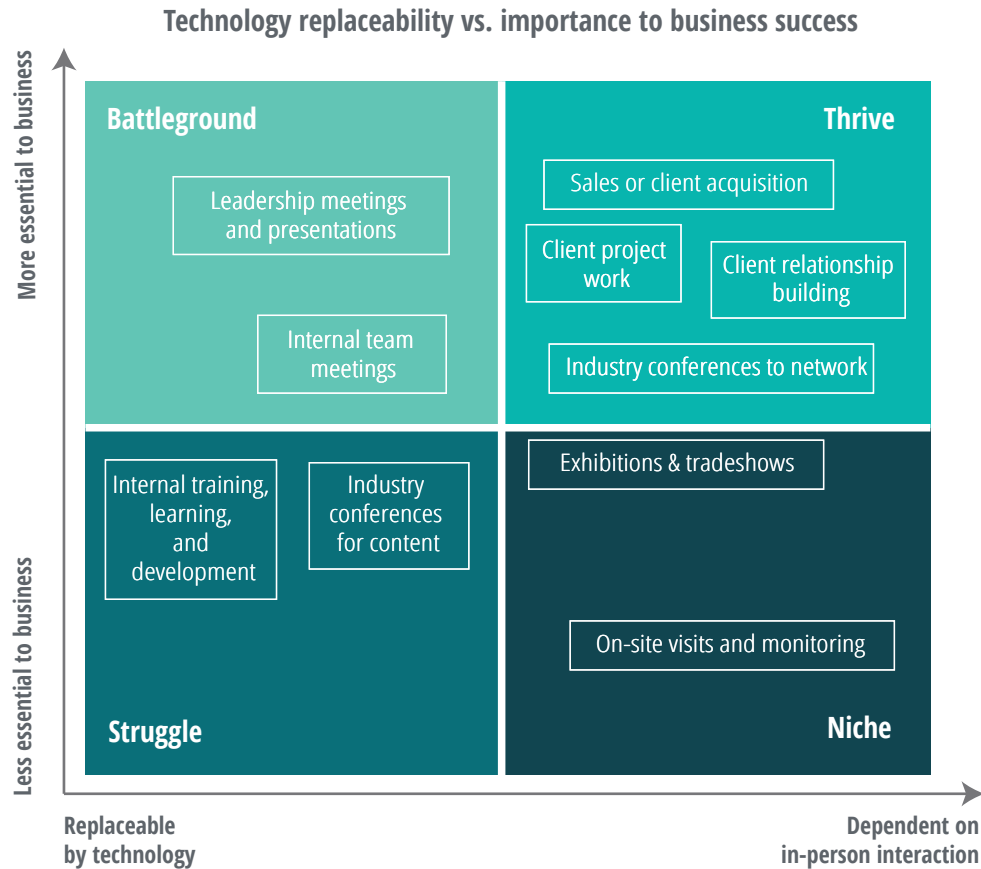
Technology replaceability vs. importance to business success

More essential to business

Battleground

Leadership meetings and presentations

Internal team meetings

Thrive

Sales or client acquisition

Client project work

Client relationship building

Industry conferences to network

Internal training, learning, and development

Industry conferences for content

Struggle

Exhibitions & tradeshows

On-site visits and monitoring

Niche

Less essential to business

Replaceable by technology

Dependent on in-person interaction